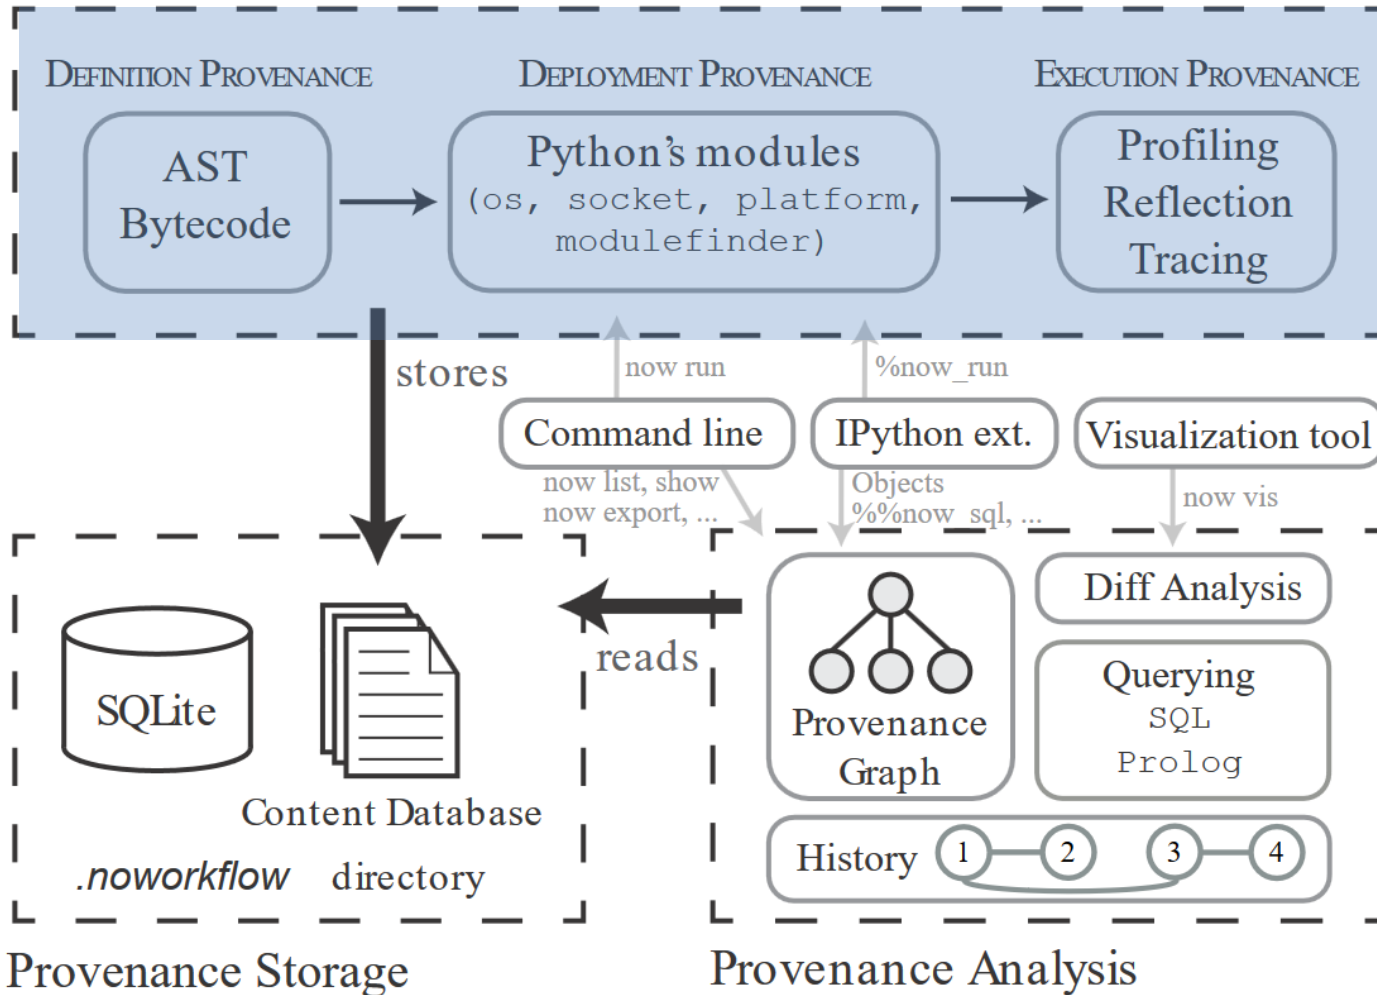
DEFINITION PROVENANCE

AST
Bytecode

DEPLOYMENT PROVENANCE

Python's modules
(os, socket, platform, modulefinder)

EXECUTION PROVENANCE

Profiling
Reflection
Tracing

stores

now run

%now_run

Command line

IPython ext.

Visualization tool

now list, show
now export, ...

Objects
%%now_sql, ...

now vis

Diff Analysis

SQLite

Content Database

.noworkflow directory

reads

Provenance Graph

Querying
SQL
Prolog

History 1 2 3 4

Provenance Storage

Provenance Analysis